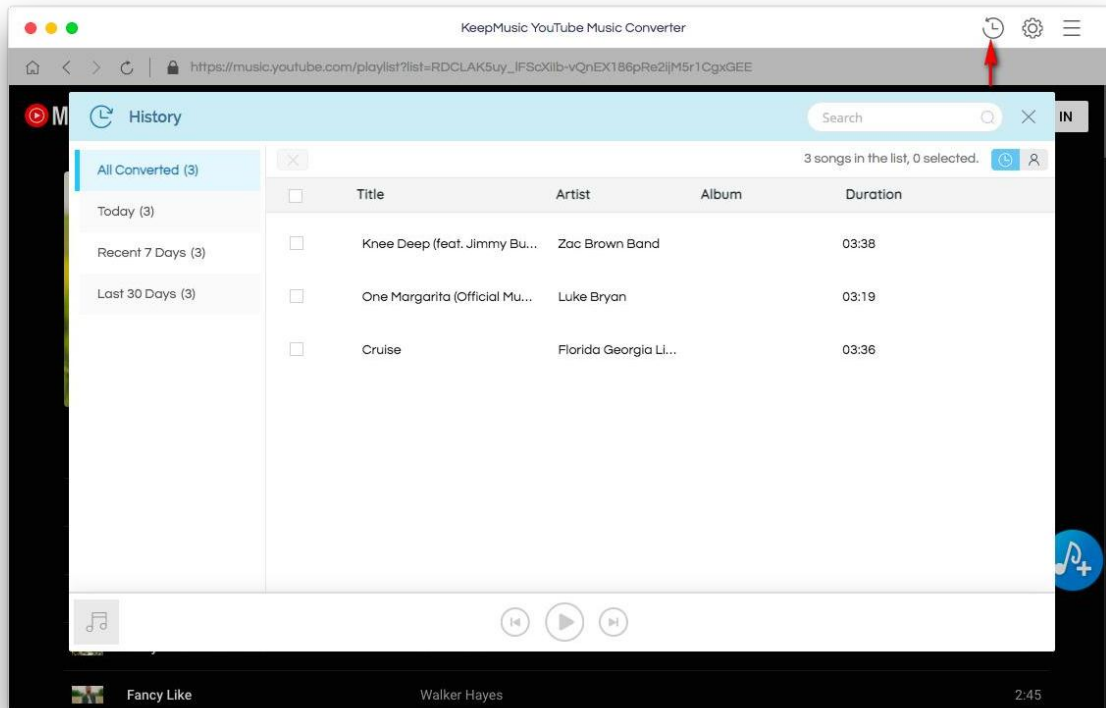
KeepMusic YouTube Music Converter

https://music.youtube.com/playlist?list=RDCLAK5uy_lFScXIlb-vQnEX186pRe2ijM5r1CgxGEE

M

IN

History

Search

All Converted (3)

Today (3)

Recent 7 Days (3)

Last 30 Days (3)

3 songs in the list, 0 selected.

| | Title | Artist | Album | Duration |
|---|---|---|---|---|
| | Knee Deep (feat. Jimmy Bu... | Zac Brown Band | | 03:38 |
| | One Margarita (Official Mu... | Luke Bryan | | 03:19 |
| | Cruise | Florida Georgia Li... | | 03:36 |

Fancy Like Walker Hayes 2:45